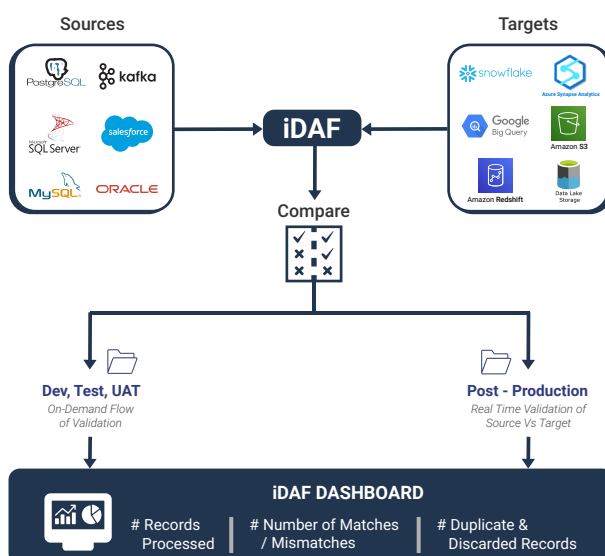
Sources

PostgreSQL
kafka
SQL Server
salesforce
MySQL
ORACLE

Targets

snowflake
Azure Synapse Analytics
Google Big Query
Amazon S3
Amazon Redshift
Data Lake Storage

iDAF

Compare

Dev, Test, UAT
On-Demand Flow of Validation

Post - Production
Real Time Validation of Source Vs Target

iDAF DASHBOARD

# Records Processed
# Number of Matches / Mismatches
# Duplicate & Discarded Records